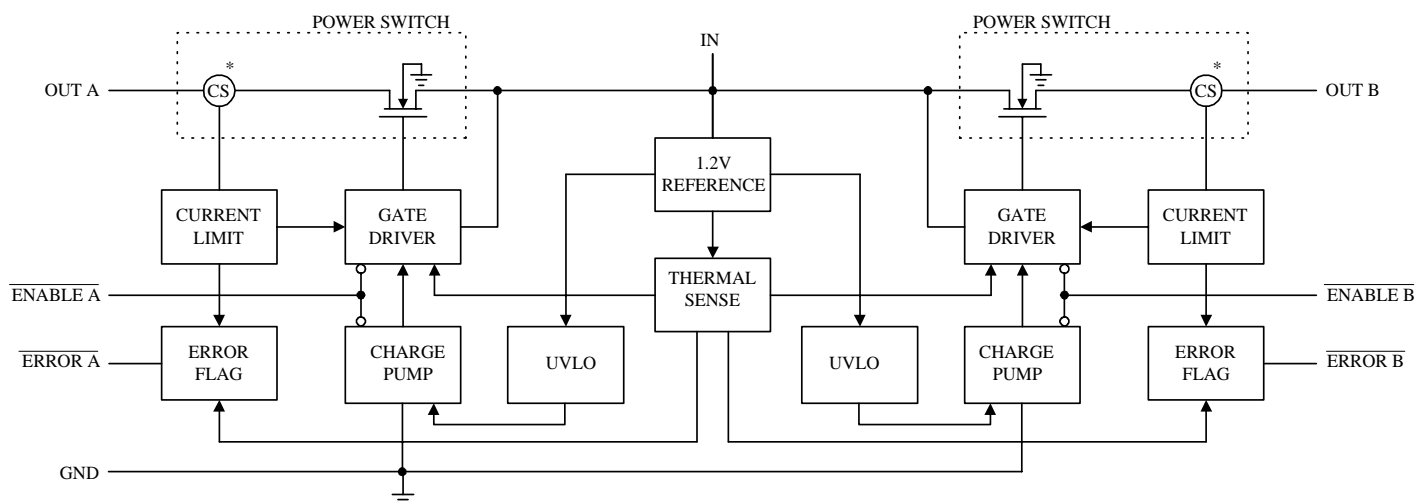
POWER SWITCH

IN

POWER SWITCH

OUT A

CS

*

CS

*

OUT B

1.2V REFERENCE

CURRENT LIMIT

GATE DRIVER

GATE DRIVER

CURRENT LIMIT

$\overline{\text{ENABLE A}}$

THERMAL SENSE

$\overline{\text{ENABLE B}}$

$\overline{\text{ERROR A}}$

ERROR FLAG

CHARGE PUMP

UVLO

UVLO

CHARGE PUMP

ERROR FLAG

$\overline{\text{ERROR B}}$

GND